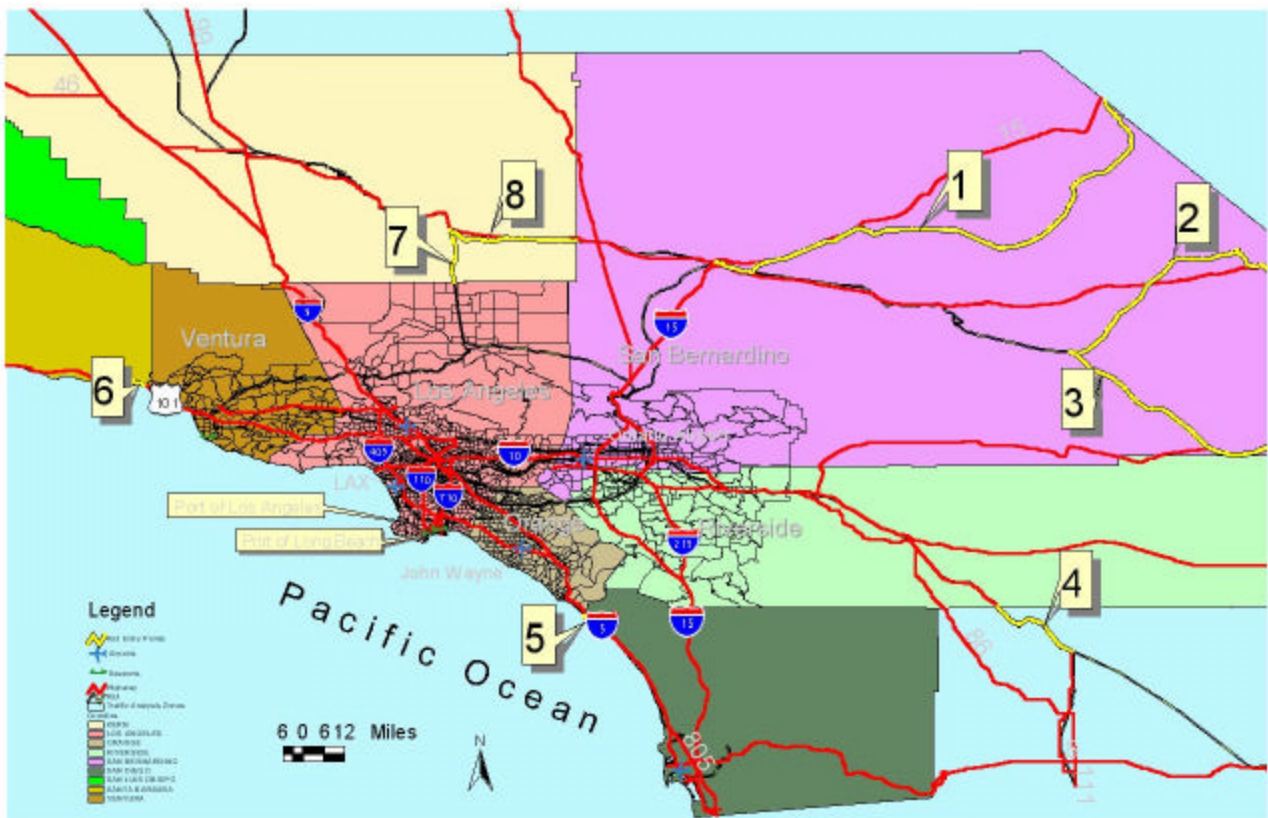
99
46
15
1
2
8
7
5
15
San Bernardino
Ventura
6
101
Los Angeles
3
405
10
Ontario
LAX
110
710
Port of Los Angeles
Port of Long Beach
Orange
215
Riverside
John Wayne
4
Pacific Ocean
Legend
5
15
86
805
111
6 0 6 12 Miles
N
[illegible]